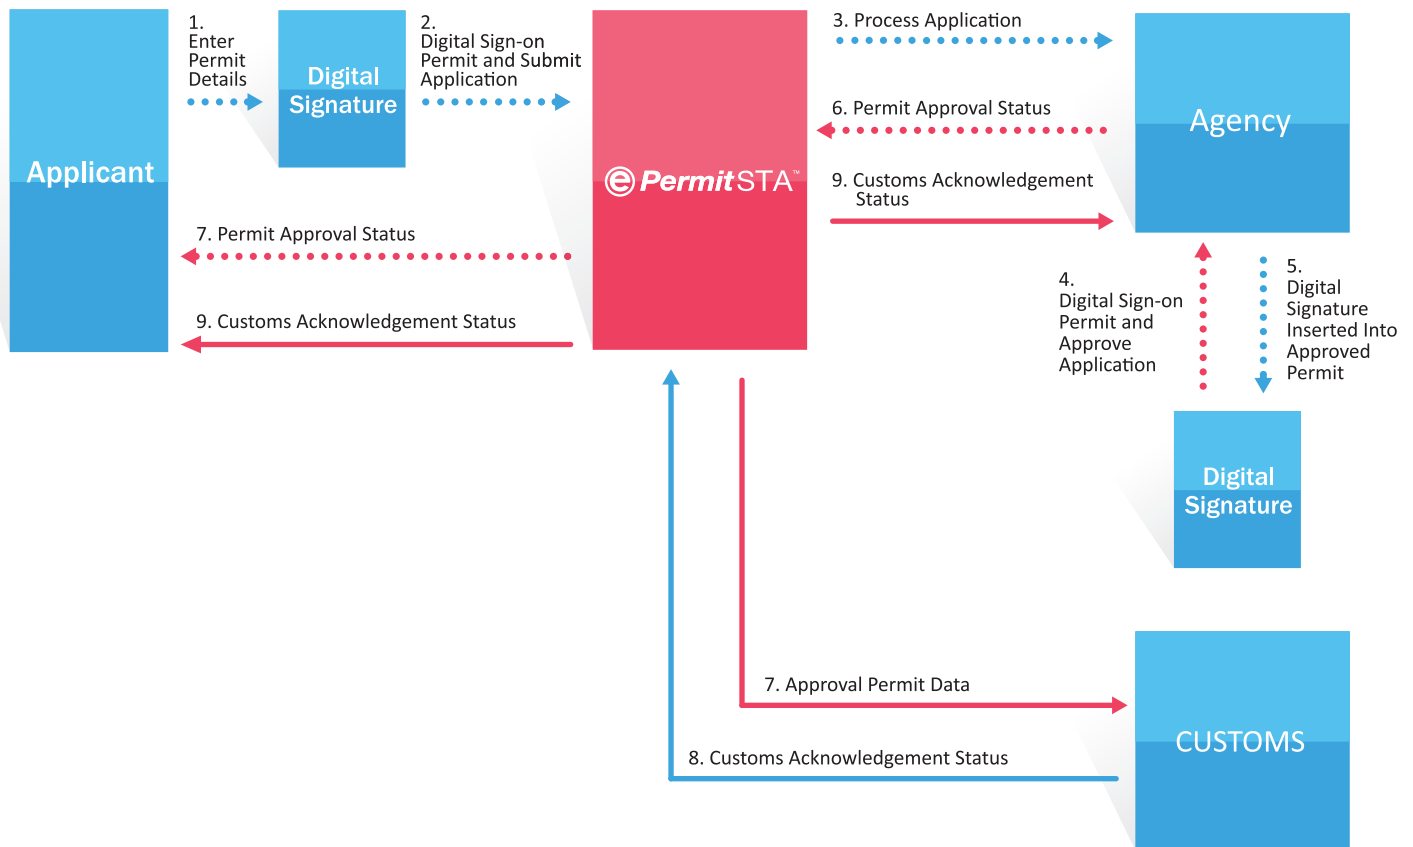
Applicant

1. Enter Permit Details

Digital Signature

2. Digital Sign-on Permit and Submit Application

ePermitSTA™

3. Process Application

Agency

6. Permit Approval Status

9. Customs Acknowledgement Status

7. Permit Approval Status

9. Customs Acknowledgement Status

4. Digital Sign-on Permit and Approve Application

5. Digital Signature Inserted Into Approved Permit

Digital Signature

7. Approval Permit Data

CUSTOMS

8. Customs Acknowledgement Status